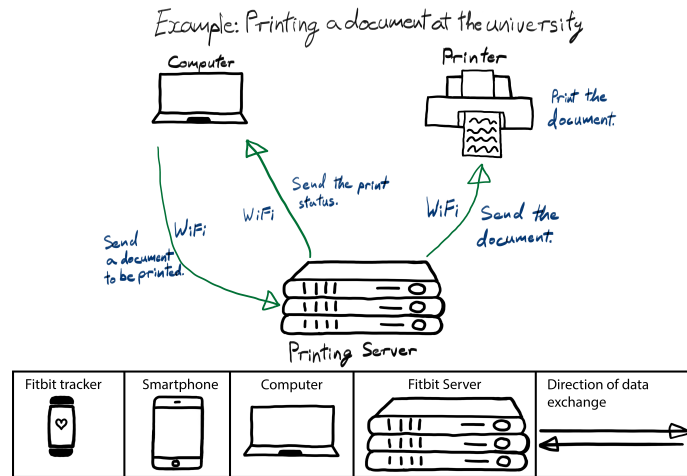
Example: Printing a document at the university

Computer

Printer

Print the document.

Send the print status.

WiFi

WiFi

Send a document to be printed.

WiFi

Send the document.

Printing Server

| Fitbit tracker | Smartphone | Computer | Fitbit Server | Direction of data exchange |
|---|---|---|---|---|